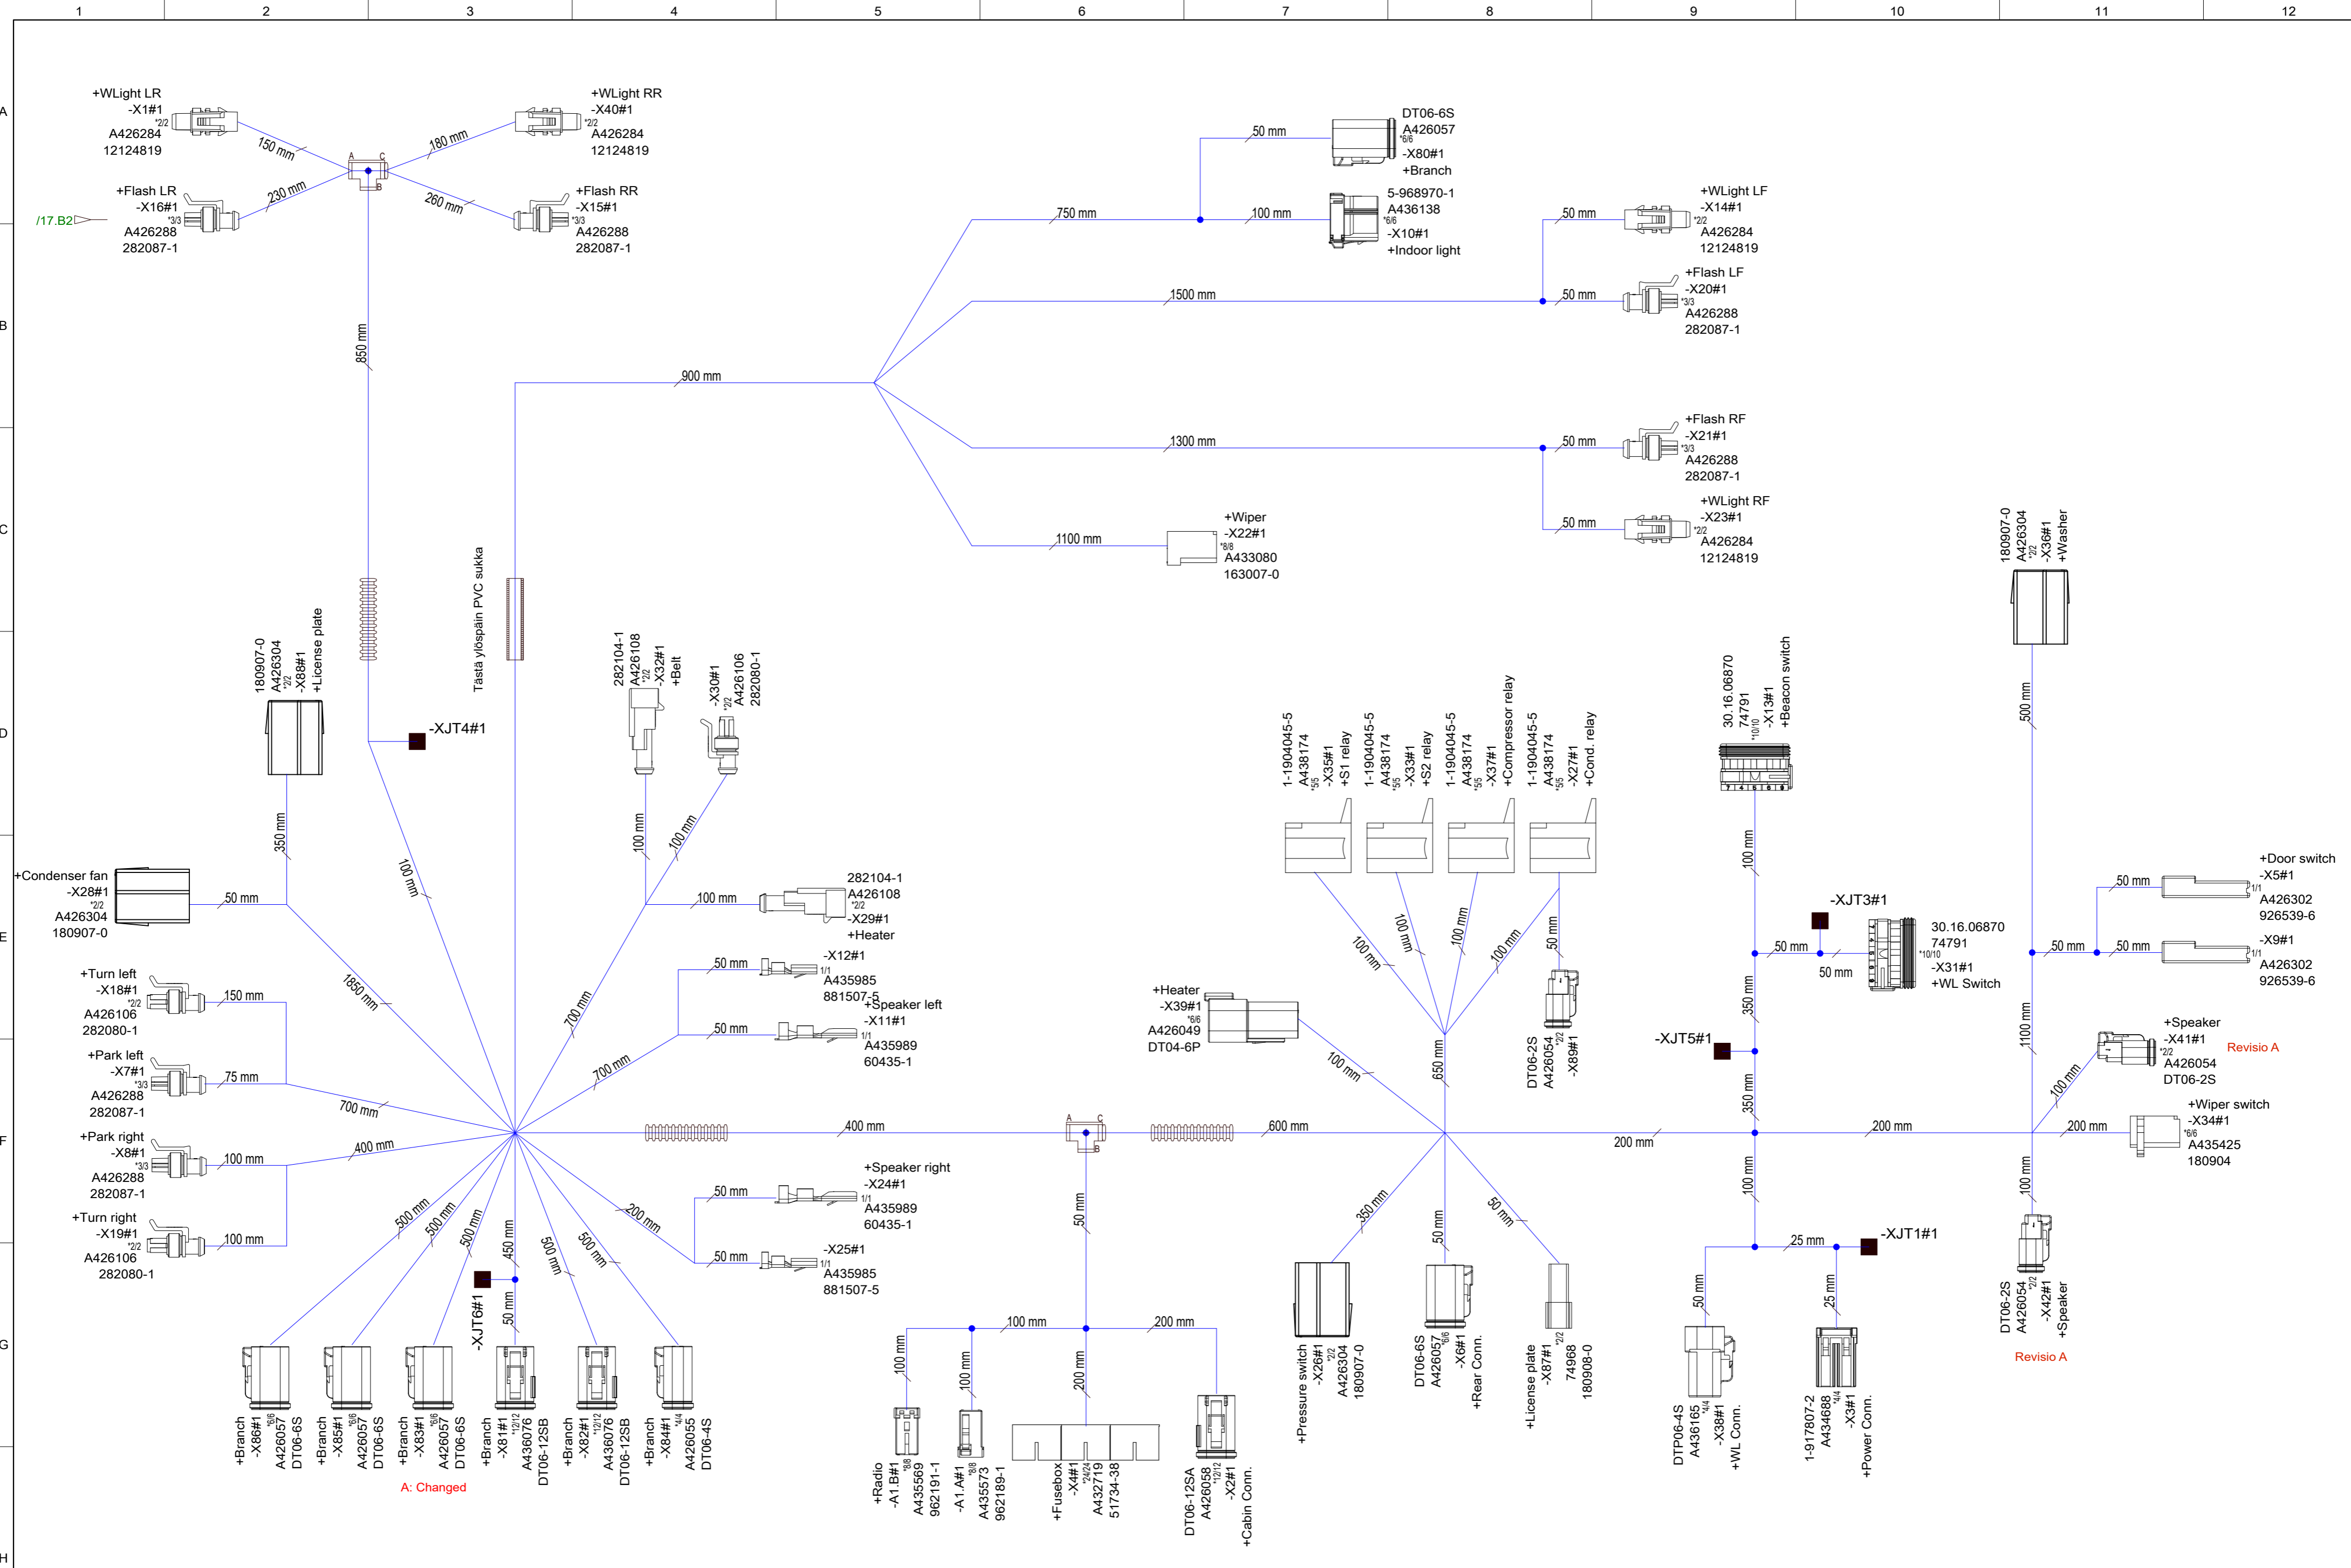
1 2 3 4 5 6 7 8 9 10 11 12

A B C D E F G H

+WLight LR
-X1#1
*2/2
A426284
12124819

+WLight RR
-X40#1
*2/2
A426284
12124819

150 mm
180 mm
230 mm
260 mm

+Flash LR
-X16#1
*3/3
A426288
282087-1

/17.B2

+Flash RR
-X15#1
*3/3
A426288
282087-1

DT06-6S
A426057
*6/6
-X80#1
+Branch

50 mm
750 mm
100 mm

5-968970-1
A436138
*6/6
-X10#1
+Indoor light

+WLight LF
-X14#1
*2/2
A426284
12124819

+Flash LF
-X20#1
*3/3
A426288
282087-1

1500 mm
50 mm
50 mm

850 mm
900 mm

+Flash RF
-X21#1
*3/3
A426288
282087-1

1300 mm
50 mm

+WLight RF
-X23#1
*2/2
A426284
12124819

50 mm

+Wiper
-X22#1
*8/8
A433080
163007-0

1100 mm

180907-0
A426304
*2/2
-X36#1
+Washer

Tästä ylöspäin PVC sukka

180907-0
A426304
*2/2
-X88#1
+License plate

282104-1
A426108
*2/2
-X32#1
+Belt

-X30#1
*2/2
A426106
282080-1

-XJT4#1

30.16.06870
74791
*10/10
-X13#1
+Beacon switch

500 mm

1-1904045-5
A438174
*5/5
-X35#1
+S1 relay

1-1904045-5
A438174
*5/5
-X33#1
+S2 relay

1-1904045-5
A438174
*5/5
-X37#1
+Compressor relay

1-1904045-5
A438174
*5/5
-X27#1
+Cond. relay

350 mm
100 mm
100 mm
100 mm

+Condenser fan
-X28#1
*2/2
A426304
180907-0

50 mm

282104-1
A426108
*2/2
-X29#1
+Heater

100 mm

1850 mm
700 mm

+Turn left
-X18#1
*2/2
A426106
282080-1

150 mm

-X12#1
1/1
A435985
881507-5

50 mm

+Speaker left
-X11#1
1/1
A435989
60435-1

50 mm
700 mm

+Park left
-X7#1
*3/3
A426288
282087-1

75 mm
700 mm

100 mm
100 mm
100 mm
50 mm

-XJT3#1

30.16.06870
74791
*10/10
-X31#1
+WL Switch

50 mm
50 mm
350 mm

+Door switch
-X5#1
1/1
A426302
926539-6

50 mm
50 mm
50 mm

-X9#1
1/1
A426302
926539-6

+Heater
-X39#1
*6/6
A426049
DT04-6P

100 mm
650 mm

DT06-2S
A426054
*2/2
-X89#1

-XJT5#1

1100 mm

+Speaker
-X41#1
*2/2
A426054
DT06-2S

Revisio A

100 mm
350 mm

+Park right
-X8#1
*3/3
A426288
282087-1

100 mm
400 mm
400 mm
600 mm
200 mm
200 mm
200 mm

+Wiper switch
-X34#1
*6/6
A435425
180904

+Speaker right
-X24#1
1/1
A435989
60435-1

50 mm
200 mm

+Turn right
-X19#1
*2/2
A426106
282080-1

100 mm

-X25#1
1/1
A435985
881507-5

50 mm

500 mm
500 mm
500 mm
450 mm
500 mm
500 mm
50 mm

-XJT6#1

50 mm
350 mm
50 mm
50 mm
100 mm
25 mm
50 mm
25 mm

-XJT1#1

DT06-2S
A426054
*2/2
-X42#1
+Speaker

Revisio A

100 mm
100 mm
100 mm
200 mm
200 mm

+Branch
-X86#1
*6/6
A426057
DT06-6S

+Branch
-X85#1
*6/6
A426057
DT06-6S

+Branch
-X83#1
*6/6
A426057
DT06-6S

A: Changed

+Branch
-X81#1
*12/12
A436076
DT06-12SB

+Branch
-X82#1
*12/12
A436076
DT06-12SB

+Branch
-X84#1
*4/4
A426055
DT06-4S

+Radio
-A1.B#1
*8/8
A435569
962191-1

-A1.A#1
*8/8
A435573
962189-1

+Fusebox
-X4#1
*24/24
A432719
51734-38

DT06-12SA
A426058
*12/12
-X2#1
+Cabin Conn.

+Pressure switch
-X26#1
*2/2
A426304
180907-0

DT06-6S
A426057
*6/6
-X6#1
+Rear Conn.

+License plate
-X87#1
*2/2
74968
180908-0

DTP06-4S
A436165
*4/4
-X38#1
+WL Conn.

1-917807-2
A434688
*4/4
-X3#1
+Power Conn.